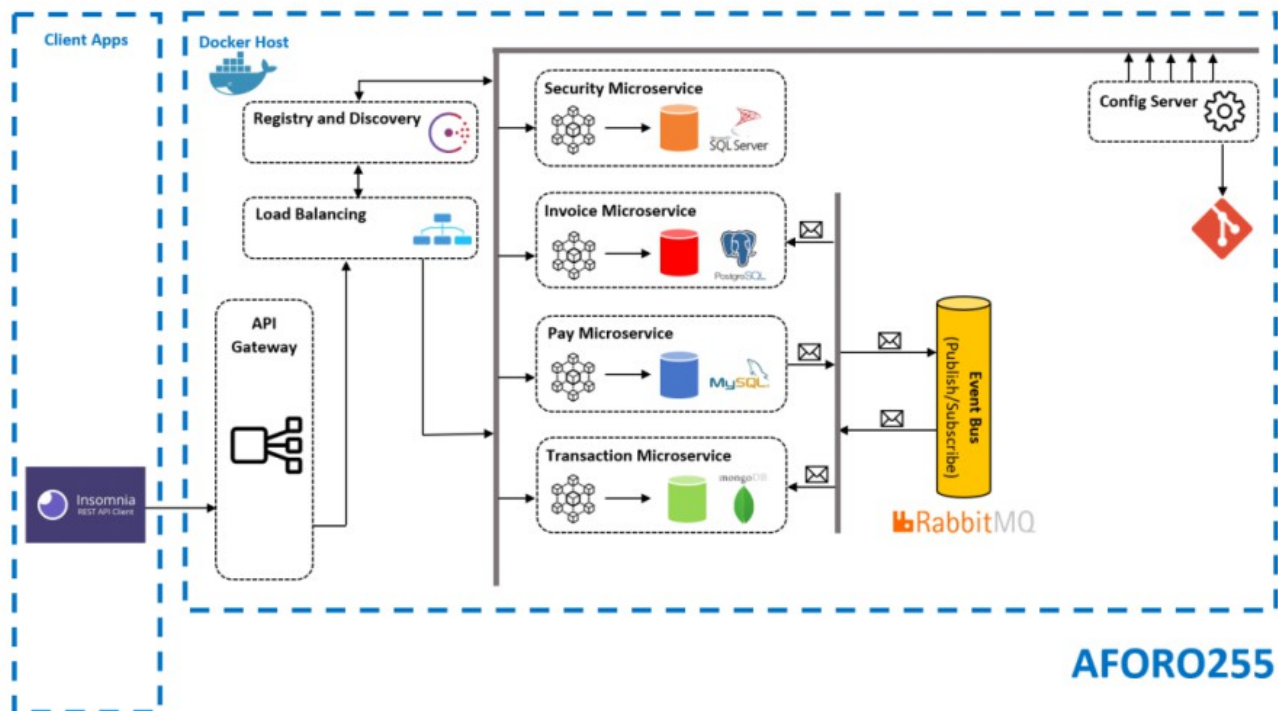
Client Apps

Docker Host

Registry and Discovery

Load Balancing

API Gateway

Insomnia
REST API Client

Security Microservice

SQL Server

Invoice Microservice

PostgreSQL

Pay Microservice

MySQL

Transaction Microservice

mongoDB

Config Server

Event Bus (Publish/Subscribe)

RabbitMQ

AFORO255